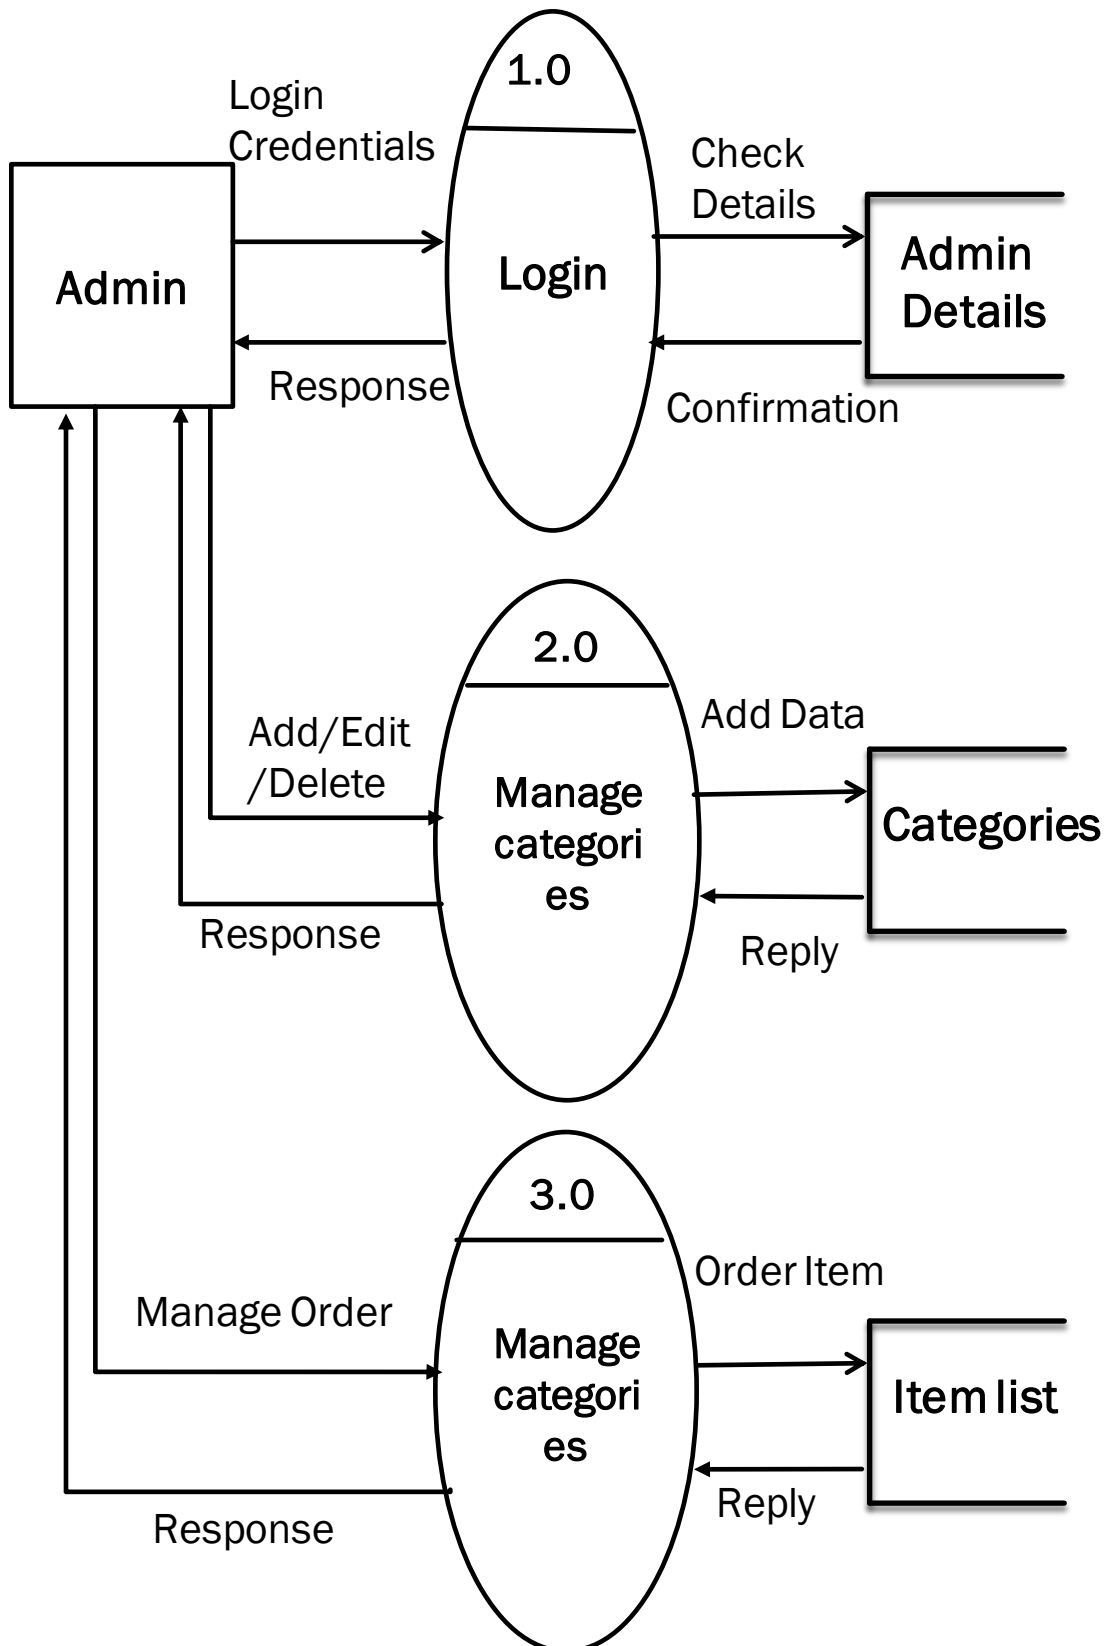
Login Credentials

1.0

Login

Check Details

Admin

Admin Details

Response

Confirmation

2.0

Add Data

Add/Edit /Delete

Manage categori es

Categories

Response

Reply

3.0

Order Item

Manage Order

Manage categori es

Item list

Reply

Response